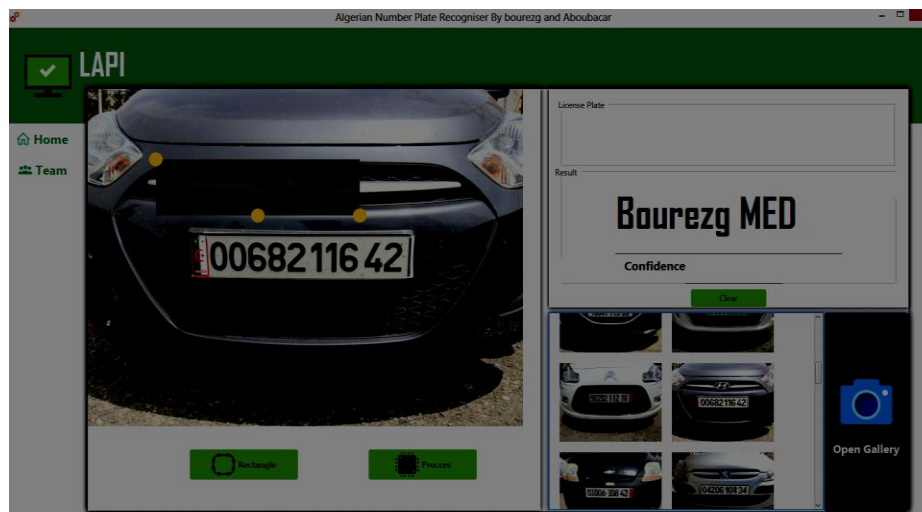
Algerian Number Plate Recogniser By bourezg and Aboubacar

LAPI

Home

Team

00682 116 42

Rectangle

Process

License Plate

Result

Bourezg MED

Confidence

Clear

00682 116 42

01006 308 42

04206 108 34

Open Gallery